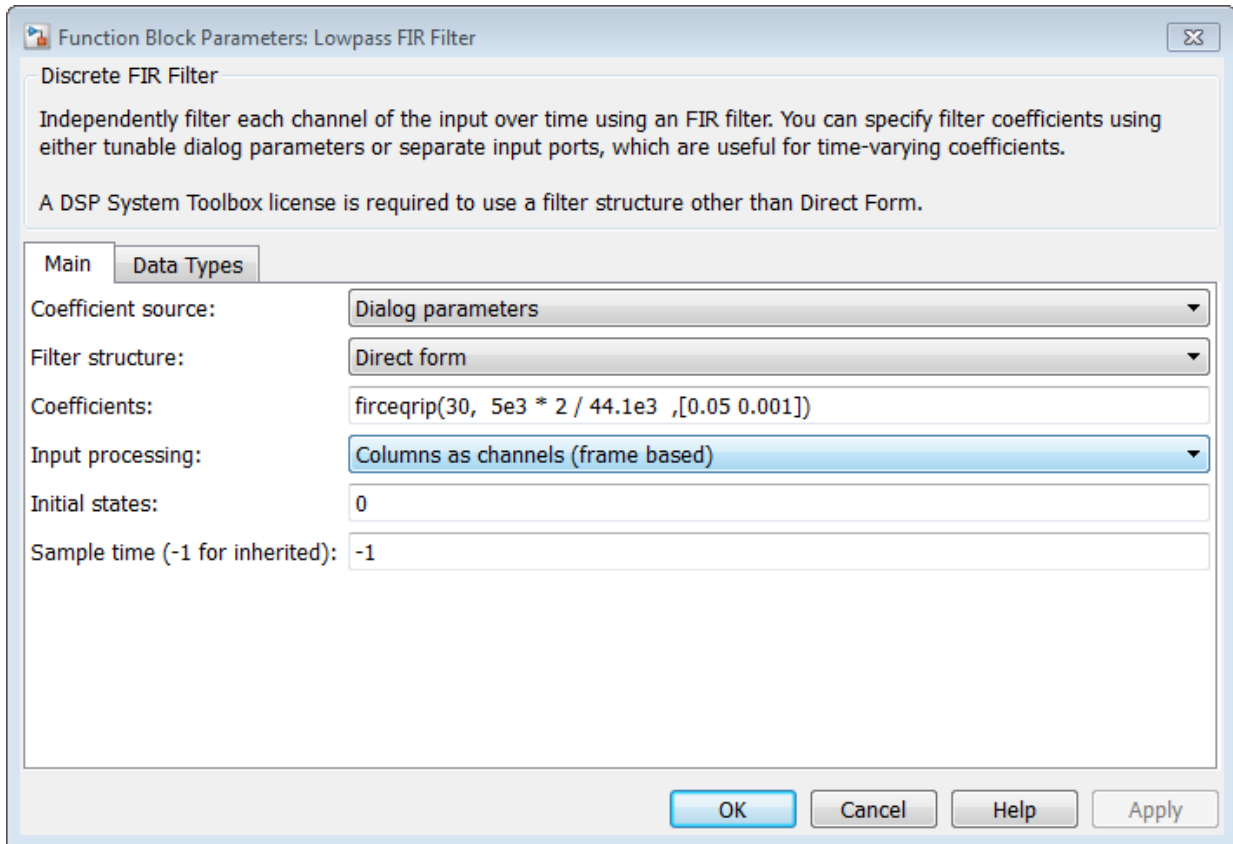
Function Block Parameters: Lowpass FIR Filter

Discrete FIR Filter

Independently filter each channel of the input over time using an FIR filter. You can specify filter coefficients using either tunable dialog parameters or separate input ports, which are useful for time-varying coefficients.

A DSP System Toolbox license is required to use a filter structure other than Direct Form.

Main | Data Types

Coefficient source: Dialog parameters

Filter structure: Direct form

Coefficients: firceqrip(30, 5e3 * 2 / 44.1e3 ,[0.05 0.001])

Input processing: Columns as channels (frame based)

Initial states: 0

Sample time (-1 for inherited): -1

OK | Cancel | Help | Apply